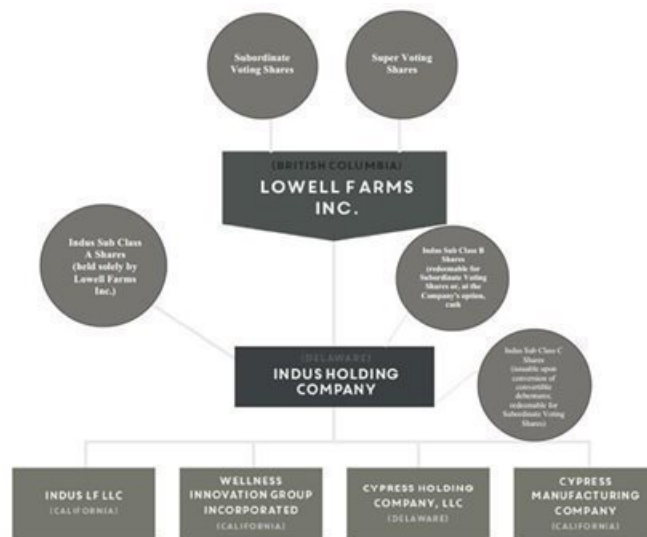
Subordinate Voting Shares

Super Voting Shares

(BRITISH COLUMBIA)
LOWELL FARMS INC.

Indus Sub Class A Shares (held solely by Lowell Farms Inc.)

Indus Sub Class B Shares (redeemable for Subordinate Voting Shares or, at the Company's option, cash

(DELAWARE)
INDUS HOLDING COMPANY

Indus Sub Class C Shares (issuable upon conversion of convertible debentures, redeemable for Subordinate Voting Shares)

INDUS LF LLC
(CALIFORNIA)

WELLNESS INNOVATION GROUP INCORPORATED
(CALIFORNIA)

CYPRESS HOLDING COMPANY, LLC
(DELAWARE)

CYPRESS MANUFACTURING COMPANY
(CALIFORNIA)